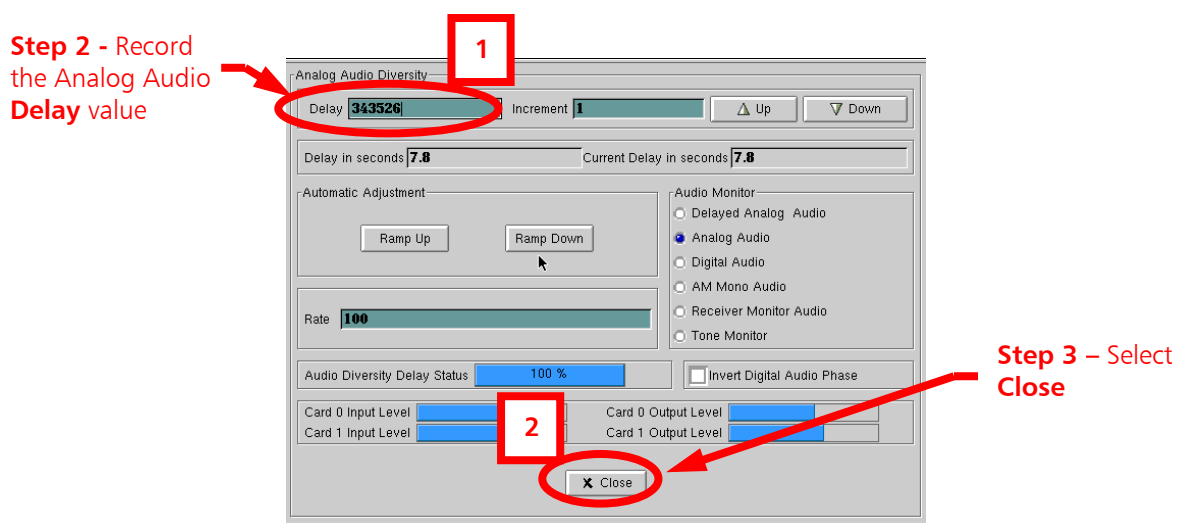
Step 2 - Record the Analog Audio Delay value

1

Analog Audio Diversity

Delay 343526

Increment 1

Up

Down

Delay in seconds 7.8

Current Delay in seconds 7.8

Automatic Adjustment

Ramp Up

Ramp Down

Audio Monitor

Delayed Analog Audio

Analog Audio

Digital Audio

AM Mono Audio

Receiver Monitor Audio

Tone Monitor

Rate 100

Audio Diversity Delay Status 100 %

Invert Digital Audio Phase

Step 3 – Select Close

Card 0 Input Level

Card 1 Input Level

2

Card 0 Output Level

Card 1 Output Level

Close